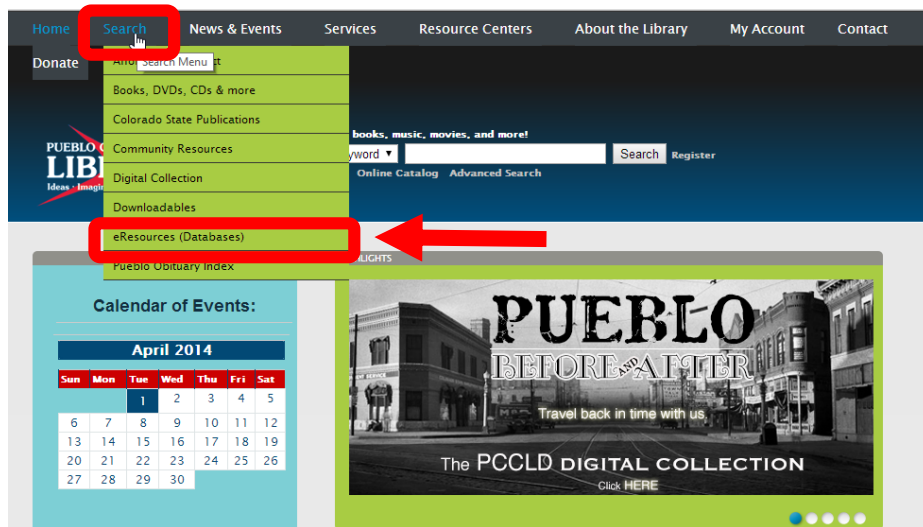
Home Search News & Events Services Resource Centers About the Library My Account Contact

Donate

Arro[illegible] Search Menu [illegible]t

Books, DVDs, CDs & more

Colorado State Publications

Community Resources

Digital Collection

Downloadables

eResources (Databases)

Pueblo Obituary Index

PUEBLO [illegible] LIB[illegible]

Ideas • Imagi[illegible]

books, music, movies, and more!

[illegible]yword Search Register

Online Catalog Advanced Search

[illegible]LIGHTS

Calendar of Events:

| April 2014 | | | | | | |
|---|---|---|---|---|---|---|
| Sun | Mon | Tue | Wed | Thu | Fri | Sat |
| | | 1 | 2 | 3 | 4 | 5 |
| 6 | 7 | 8 | 9 | 10 | 11 | 12 |
| 13 | 14 | 15 | 16 | 17 | 18 | 19 |
| 20 | 21 | 22 | 23 | 24 | 25 | 26 |
| 27 | 28 | 29 | 30 | | | |

PUEBLO

BEFORE AND AFTER

Travel back in time with us

The PCCLD DIGITAL COLLECTION

Click HERE